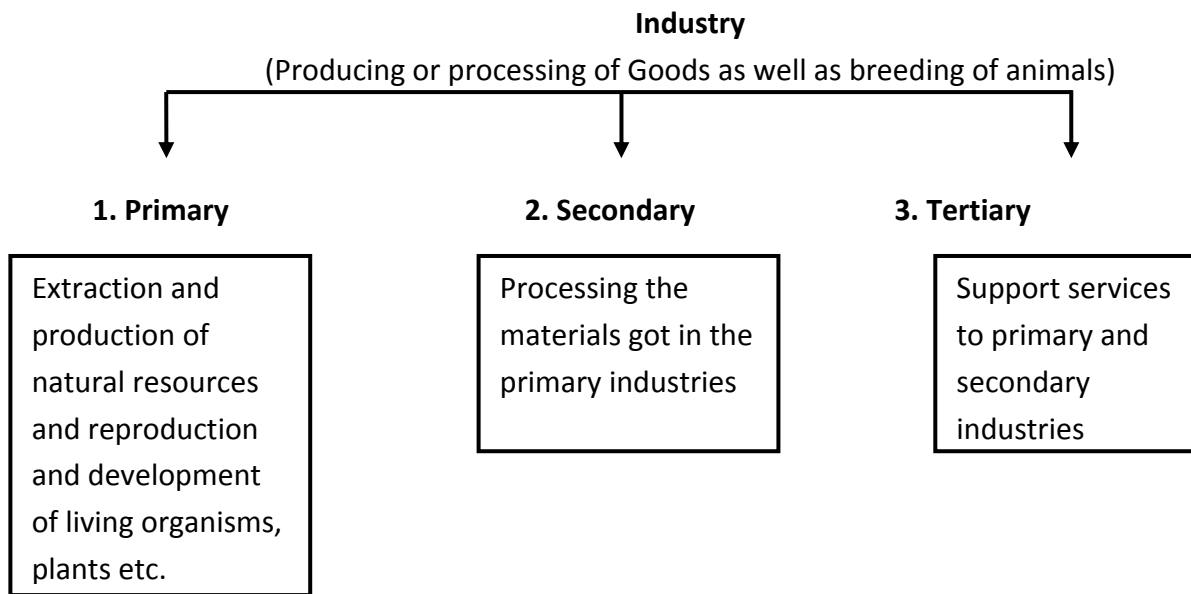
**Industry**

(Producing or processing of Goods as well as breeding of animals)

**1. Primary**

Extraction and production of natural resources and reproduction and development of living organisms, plants etc.

**2. Secondary**

Processing the materials got in the primary industries

**3. Tertiary**

Support services to primary and secondary industries